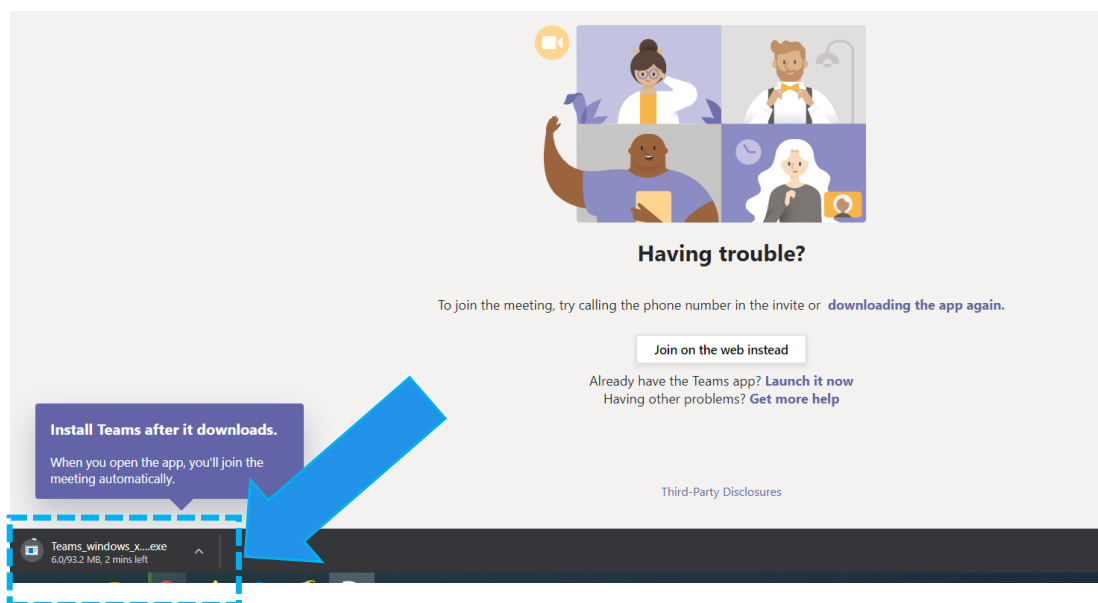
Having trouble?

To join the meeting, try calling the phone number in the invite or downloading the app again.

Join on the web instead

Already have the Teams app? Launch it now
Having other problems? Get more help

Install Teams after it downloads.

When you open the app, you'll join the meeting automatically.

Third-Party Disclosures

Teams_windows_x....exe
6.0/93.2 MB, 2 mins left